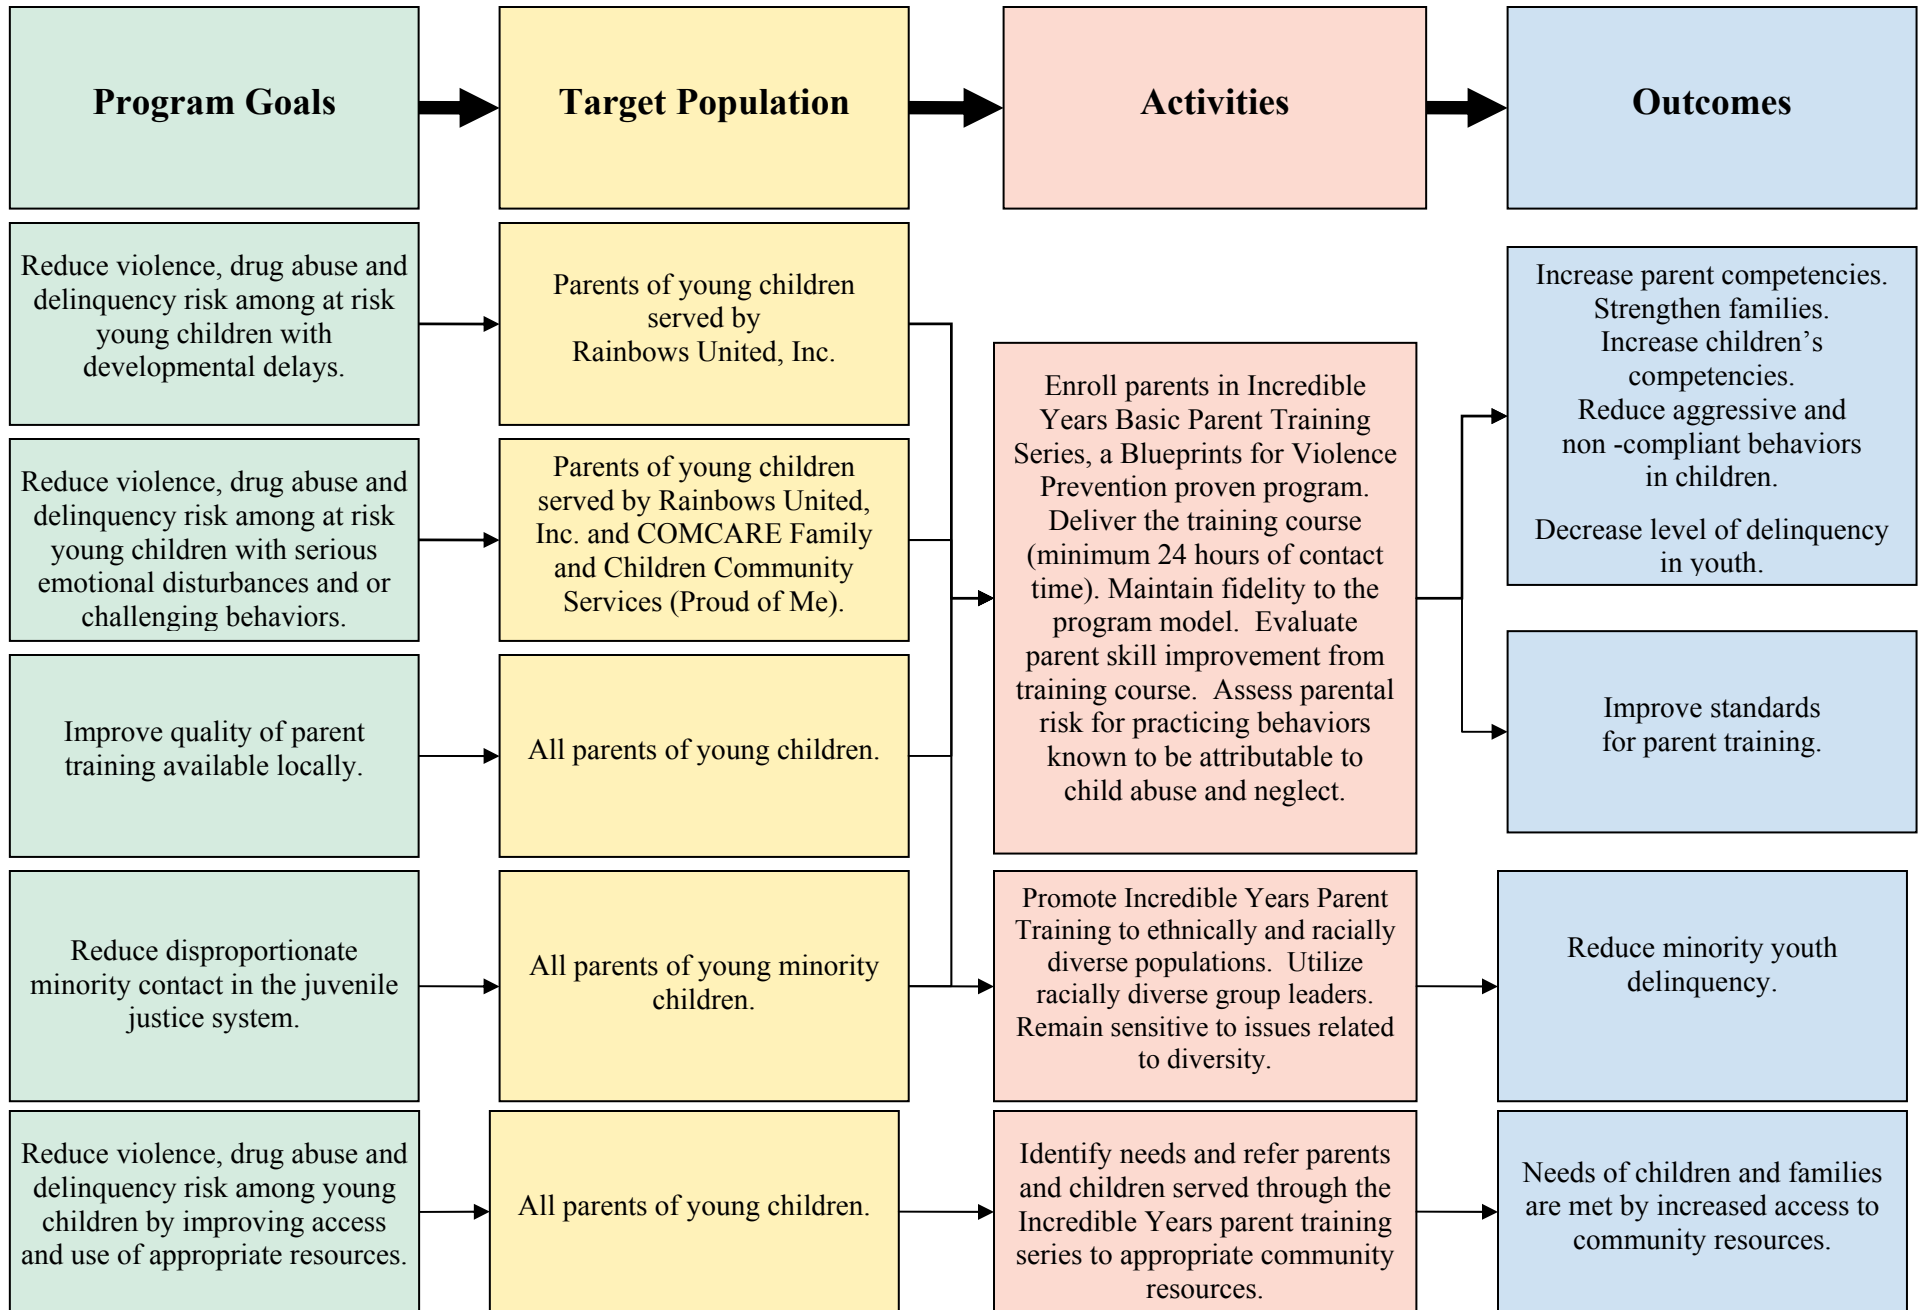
Program Goals

Target Population

Activities

Outcomes

Reduce violence, drug abuse and delinquency risk among at risk young children with developmental delays.

Parents of young children served by Rainbows United, Inc.

Reduce violence, drug abuse and delinquency risk among at risk young children with serious emotional disturbances and or challenging behaviors.

Parents of young children served by Rainbows United, Inc. and COMCARE Family and Children Community Services (Proud of Me).

Improve quality of parent training available locally.

All parents of young children.

Enroll parents in Incredible Years Basic Parent Training Series, a Blueprints for Violence Prevention proven program. Deliver the training course (minimum 24 hours of contact time). Maintain fidelity to the program model. Evaluate parent skill improvement from training course. Assess parental risk for practicing behaviors known to be attributable to child abuse and neglect.

Increase parent competencies. Strengthen families. Increase children's competencies. Reduce aggressive and non -compliant behaviors in children.

Decrease level of delinquency in youth.

Improve standards for parent training.

Reduce disproportionate minority contact in the juvenile justice system.

All parents of young minority children.

Promote Incredible Years Parent Training to ethnically and racially diverse populations. Utilize racially diverse group leaders. Remain sensitive to issues related to diversity.

Reduce minority youth delinquency.

Reduce violence, drug abuse and delinquency risk among young children by improving access and use of appropriate resources.

All parents of young children.

Identify needs and refer parents and children served through the Incredible Years parent training series to appropriate community resources.

Needs of children and families are met by increased access to community resources.